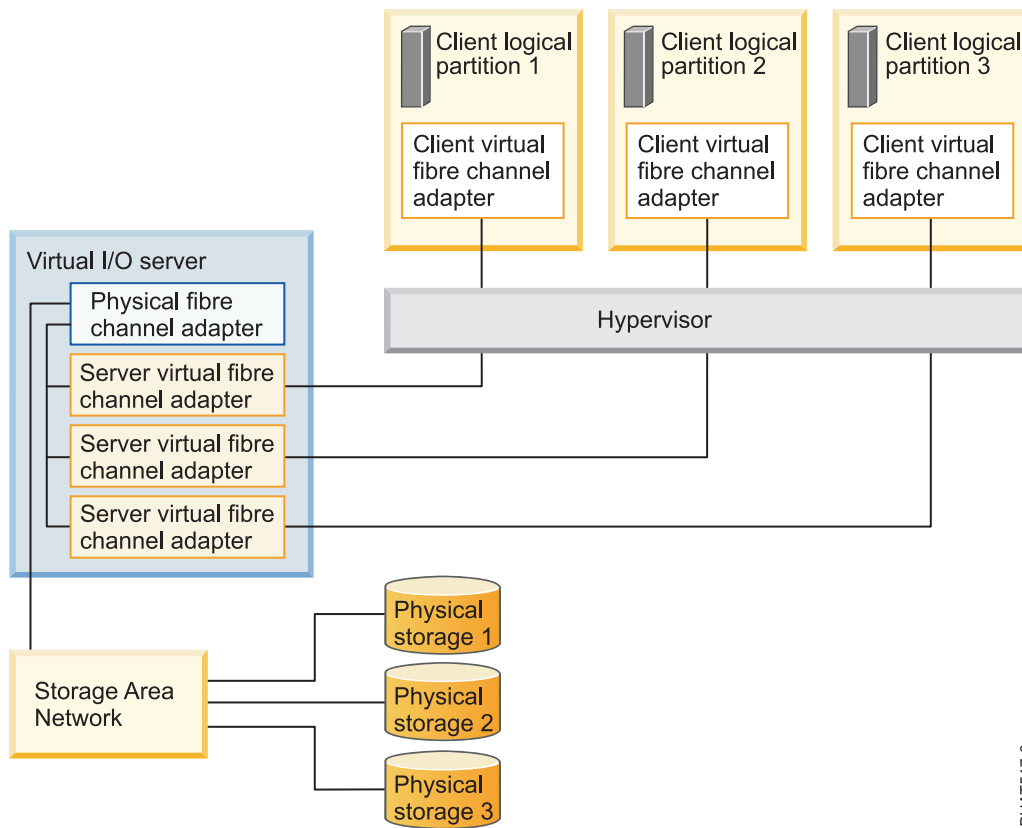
Client logical partition 1

Client virtual fibre channel adapter

Client logical partition 2

Client virtual fibre channel adapter

Client logical partition 3

Client virtual fibre channel adapter

Virtual I/O server

Physical fibre channel adapter

Server virtual fibre channel adapter

Server virtual fibre channel adapter

Server virtual fibre channel adapter

Hypervisor

Storage Area Network

Physical storage 1

Physical storage 2

Physical storage 3